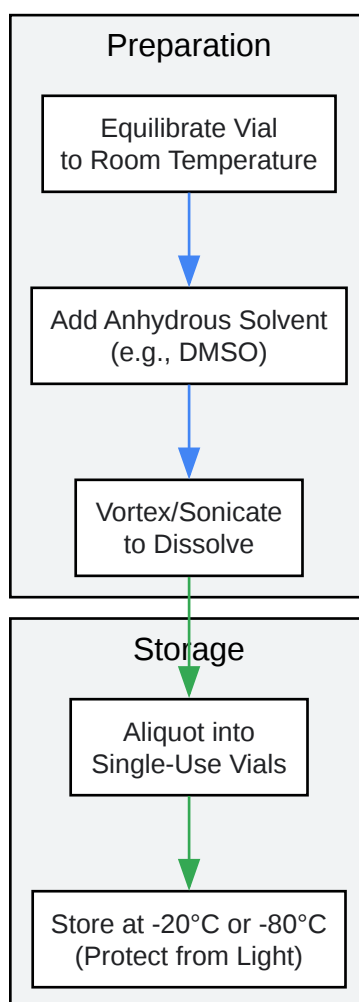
Preparation

Equilibrate Vial to Room Temperature

Add Anhydrous Solvent (e.g., DMSO)

Vortex/Sonicate to Dissolve

Storage

Aliquot into Single-Use Vials

Store at -20°C or -80°C (Protect from Light)